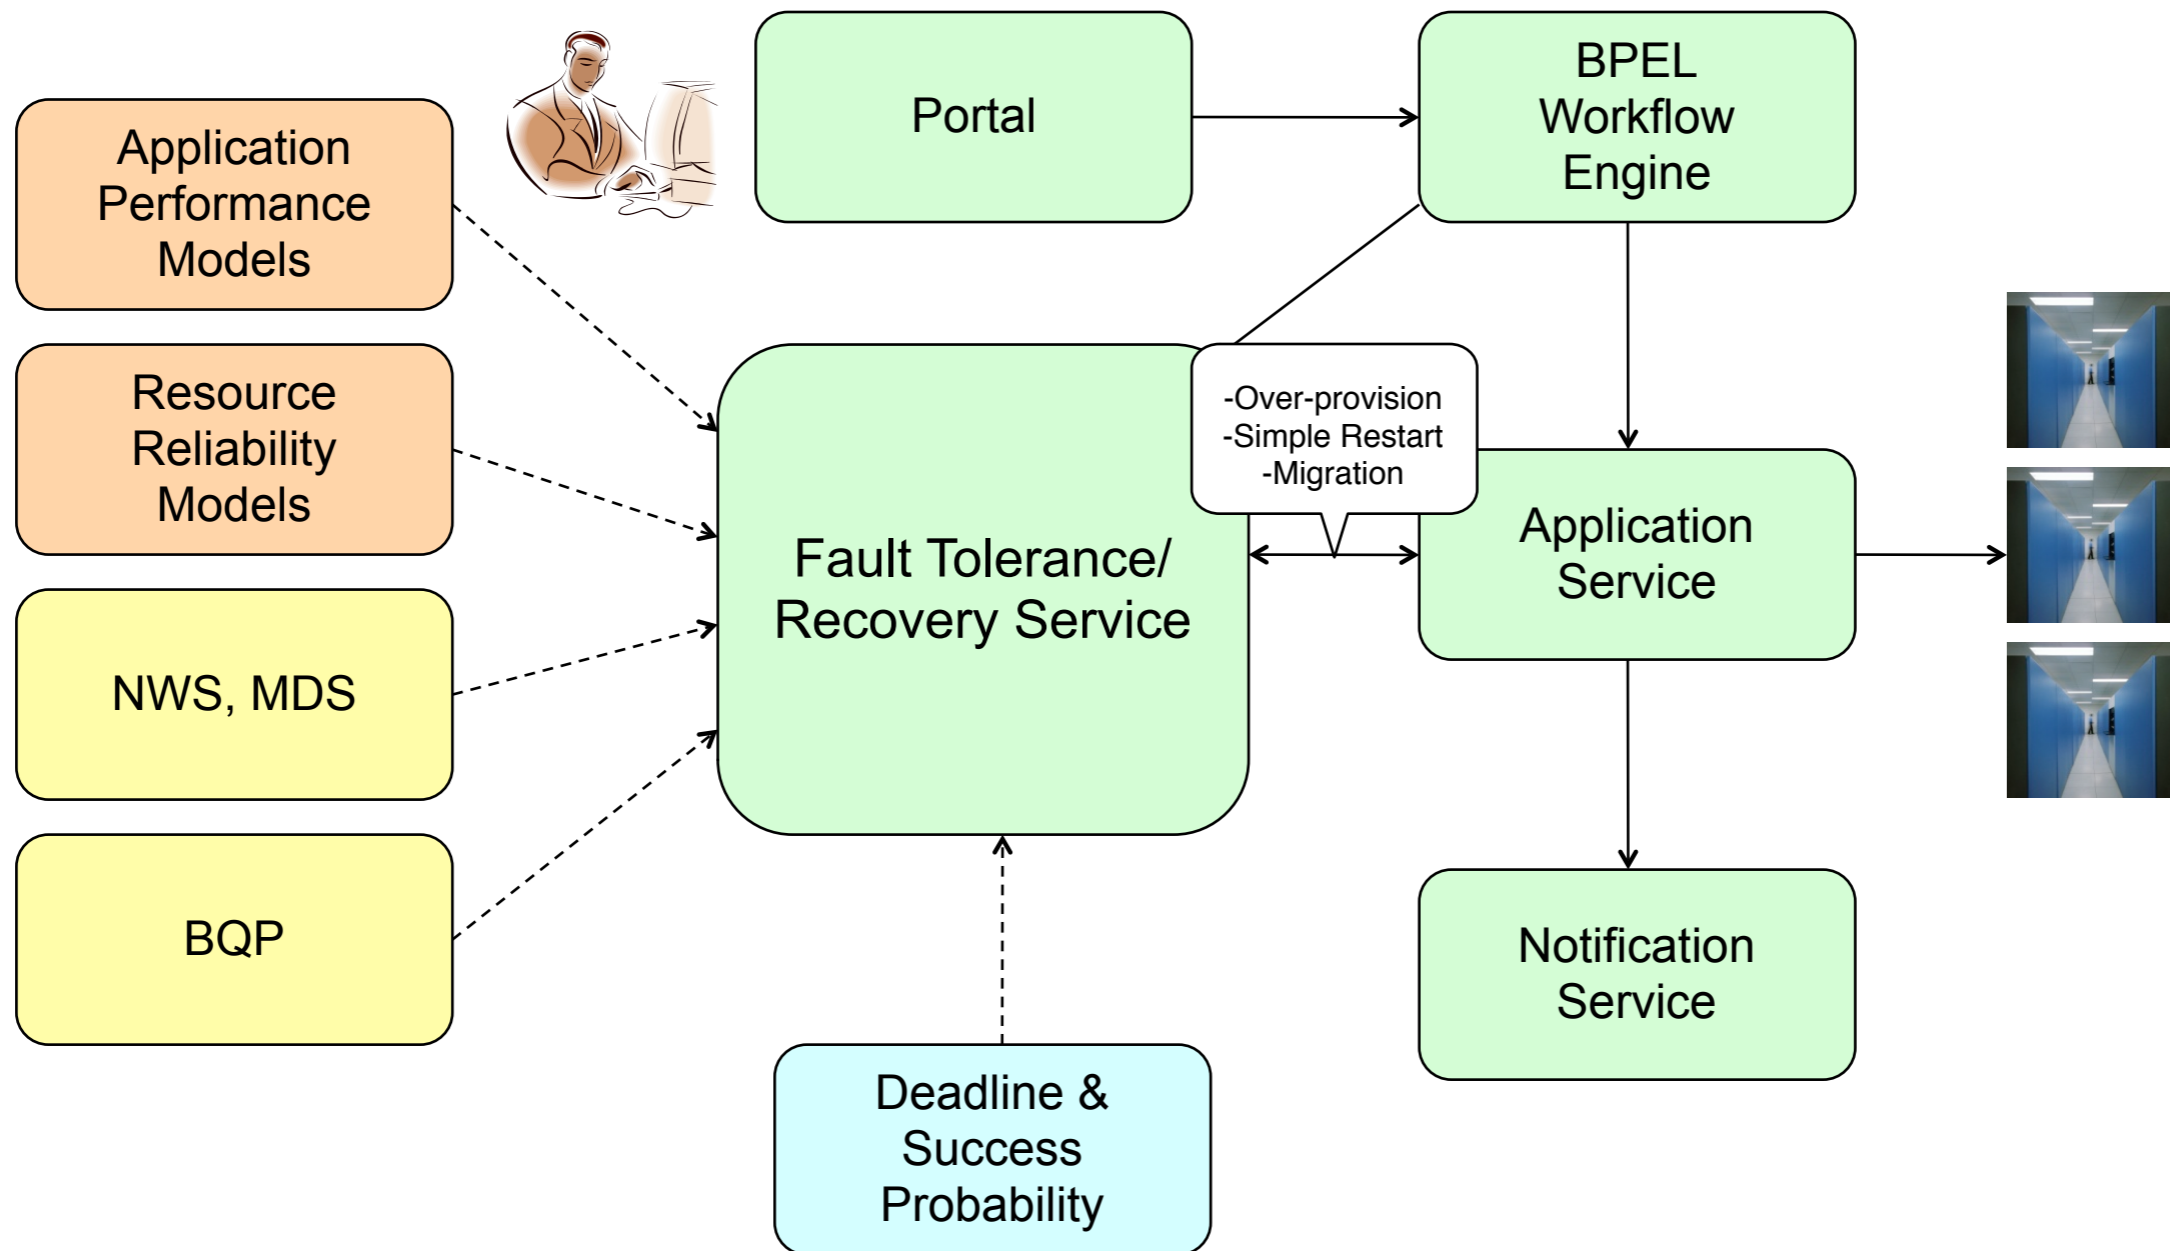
Application Performance Models

Resource Reliability Models

NWS, MDS

BQP

Portal

BPEL Workflow Engine

Fault Tolerance/ Recovery Service

-Over-provision
-Simple Restart
-Migration

Application Service

Notification Service

Deadline & Success Probability